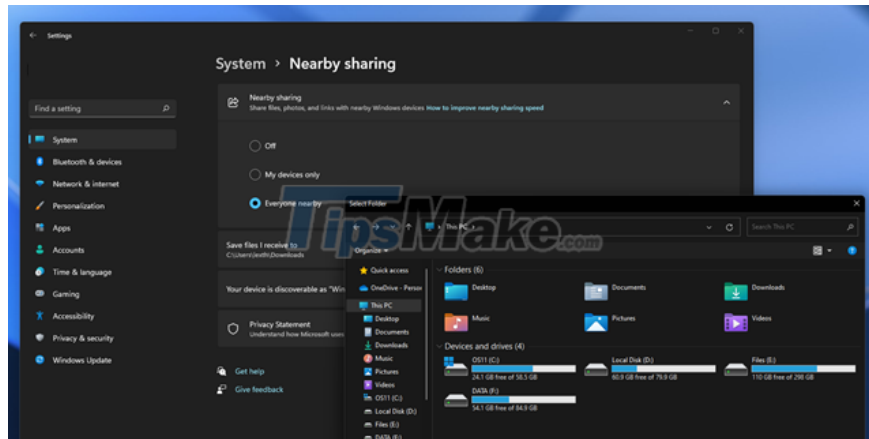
Settings

System › Nearby sharing

Find a setting

System
Bluetooth & devices
Network & internet
Personalization
Apps
Accounts
Time & language
Gaming
Accessibility
Privacy & security
Windows Update

Nearby sharing
Share files, photos, and links with nearby Windows devices How to improve nearby sharing speed

Off
My devices only
Everyone nearby

Save files I receive to
C:\Users\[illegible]\Downloads

Your device is discoverable as "Wi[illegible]

Privacy Statement
Understand how Microsoft us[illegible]

Get help
Give feedback

TipsMake.com

Select Folder

This PC
Search This PC

Organize

Quick access
OneDrive - Person
This PC
Desktop
Documents
Downloads
Music
Pictures
Videos
OS11 (C:)
Local Disk (D:)
Files (E:)
DATA (F:)

Folders (6)
Desktop
Documents
Downloads
Music
Pictures
Videos

Devices and drives (4)
OS11 (C:)
24.1 GB free of 58.5 GB
Local Disk (D:)
60.8 GB free of 79.9 GB
Files (E:)
110 GB free of 298 GB
DATA (F:)
54.1 GB free of 84.9 GB